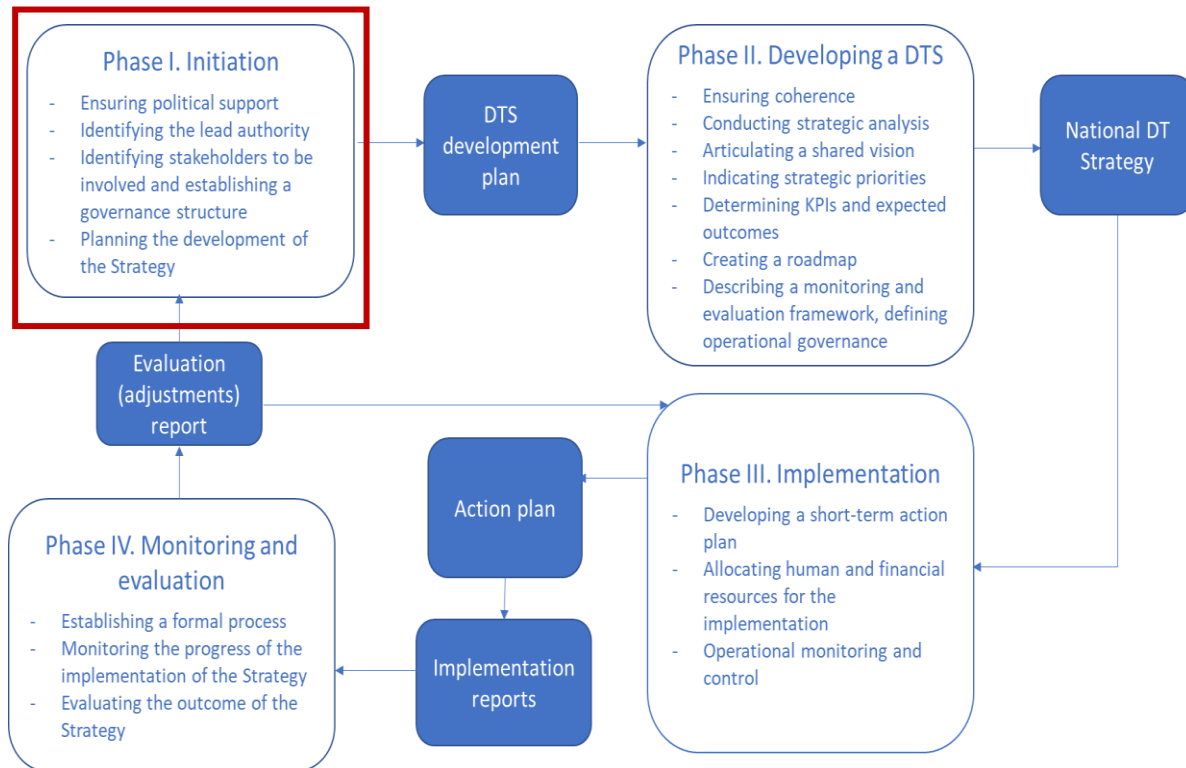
Phase I. Initiation

- Ensuring political support
- Identifying the lead authority
- Identifying stakeholders to be involved and establishing a governance structure
- Planning the development of the Strategy

DTS development plan

Phase II. Developing a DTS

- Ensuring coherence
- Conducting strategic analysis
- Articulating a shared vision
- Indicating strategic priorities
- Determining KPIs and expected outcomes
- Creating a roadmap
- Describing a monitoring and evaluation framework, defining operational governance

National DT Strategy

Evaluation (adjustments) report

Phase III. Implementation

- Developing a short-term action plan
- Allocating human and financial resources for the implementation
- Operational monitoring and control

Action plan

Implementation reports

Phase IV. Monitoring and evaluation

- Establishing a formal process
- Monitoring the progress of the implementation of the Strategy
- Evaluating the outcome of the Strategy